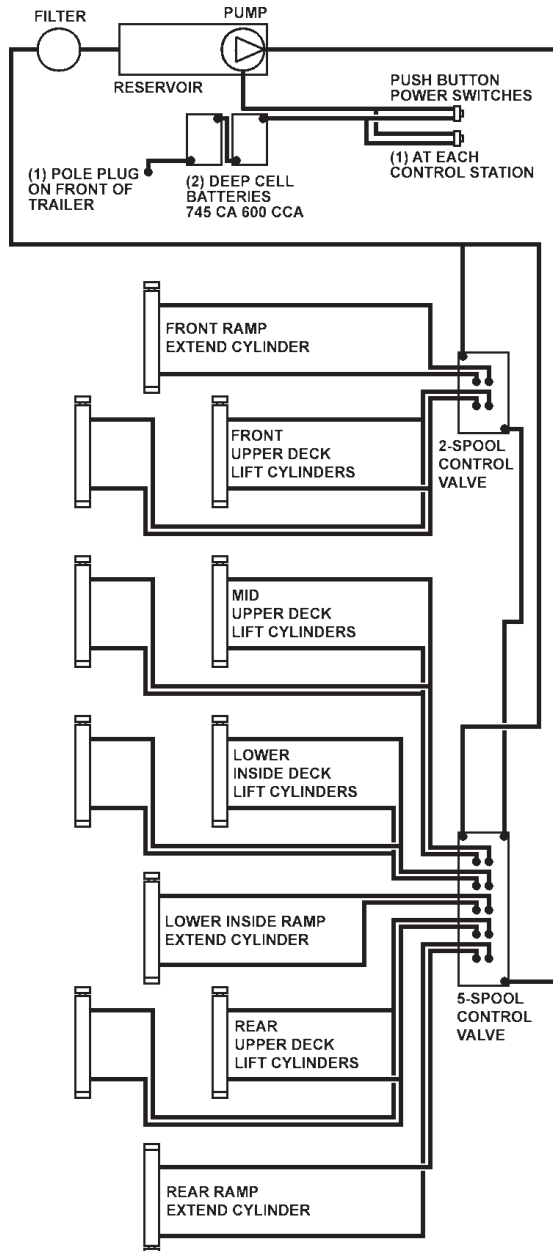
FILTER

PUMP

RESERVOIR

PUSH BUTTON POWER SWITCHES

(1) AT EACH CONTROL STATION

(1) POLE PLUG ON FRONT OF TRAILER

(2) DEEP CELL BATTERIES 745 CA 600 CCA

FRONT RAMP EXTEND CYLINDER

FRONT UPPER DECK LIFT CYLINDERS

2-SPOOL CONTROL VALVE

MID UPPER DECK LIFT CYLINDERS

LOWER INSIDE DECK LIFT CYLINDERS

LOWER INSIDE RAMP EXTEND CYLINDER

5-SPOOL CONTROL VALVE

REAR UPPER DECK LIFT CYLINDERS

REAR RAMP EXTEND CYLINDER